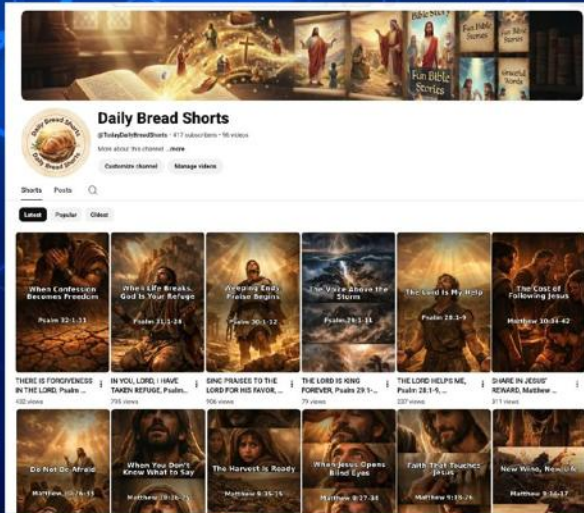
Bible Story
Fun Bible Stories
Fun Bible Stories
Fun Bible Stories
Grateful Words

Daily Bread Shorts
Daily Bread Shorts

Daily Bread Shorts
@TodayDailyBreadShorts · 417 subscribers · 96 videos
More about this channel ...more
Customize channel
Manage videos

Shorts
Posts

Latest
Popular
Oldest

When Confession Becomes Freedom
Psalm 32:1-11
THERE IS FORGIVENESS IN THE LORD, Psalm ...
432 views

When Life Breaks, God Is Your Refuge
Psalm 31:1-24
IN YOU, LORD, I HAVE TAKEN REFUGE, Psalm...
795 views

Weeping Ends, Praise Begins
Psalm 30:1-12
SING PRAISES TO THE LORD FOR HIS FAVOR, ...
906 views

The Voice Above the Storm
Psalm 29:1-11
THE LORD IS KING FOREVER, Psalm 29:1-...
79 views

The Lord Is My Help
Psalm 28:1-9
THE LORD HELPS ME, Psalm 28:1-9, ...
237 views

The Cost of Following Jesus
Matthew 10:34-42
SHARE IN JESUS' REWARD, Matthew ...
311 views

Do Not Be Afraid
Matthew 10:26-33

When You Don't Know What to Say
Matthew 10:16-25

The Harvest Is Ready
Matthew 9:35-38

When Jesus Opens Blind Eyes
Matthew 9:27-34

Faith That Touches Jesus
Matthew 9:18-26

New Wine, New Life
Matthew 9:14-17